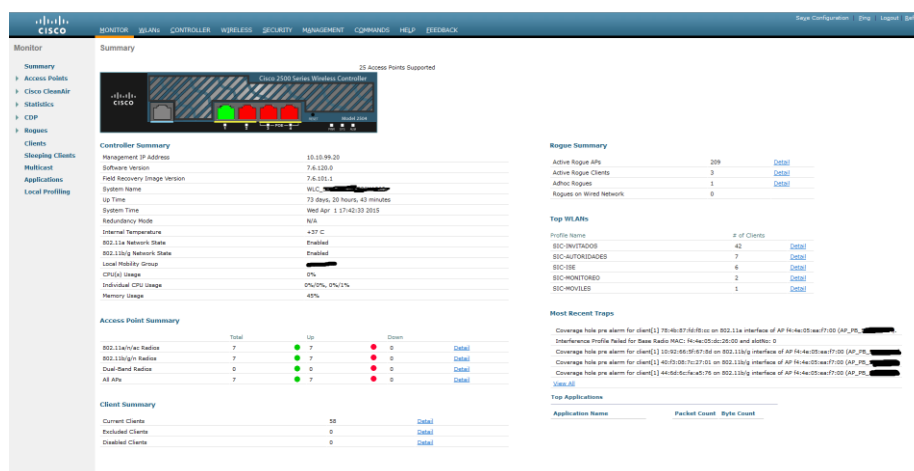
CISCO

MONITOR WLANs CONTROLLER WIRELESS SECURITY MANAGEMENT COMMANDS HELP FEEDBACK

Save Configuration Ping Logout Refresh

Monitor

Summary
Access Points
Cisco CleanAir
Statistics
CDP
Rogues
Clients
Sleeping Clients
Multicast
Applications
Local Profiling

Summary

25 Access Points Supported

Cisco 2500 Series Wireless Controller

CISCO

Model 2504

Controller Summary

| | |
|---|---|
| Management IP Address | 10.10.99.20 |
| Software Version | 7.6.120.0 |
| Field Recovery Image Version | 7.6.101.1 |
| System Name | WLC_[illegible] |
| Up Time | 73 days, 20 hours, 43 minutes |
| System Time | Wed Apr 1 17:42:33 2015 |
| Redundancy Mode | N/A |
| Internal Temperature | +37 C |
| 802.11a Network State | Enabled |
| 802.11b/g Network State | Enabled |
| Local Mobility Group | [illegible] |
| CPU(s) Usage | 0% |
| Individual CPU Usage | 0%/0%, 0%/1% |
| Memory Usage | 45% |

Access Point Summary

| | Total | Up | Down | |
|---|---|---|---|---|
| 802.11a/n/ac Radios | 7 | 7 | 0 | Detail |
| 802.11b/g/n Radios | 7 | 7 | 0 | Detail |
| Dual-Band Radios | 0 | 0 | 0 | Detail |
| All APs | 7 | 7 | 0 | Detail |

Client Summary

| | | |
|---|---|---|
| Current Clients | 58 | Detail |
| Excluded Clients | 0 | Detail |
| Disabled Clients | 0 | Detail |

Rogue Summary

| | | |
|---|---|---|
| Active Rogue APs | 209 | Detail |
| Active Rogue Clients | 3 | Detail |
| Adhoc Rogues | 1 | Detail |
| Rogues on Wired Network | 0 | |

Top WLANs

| Profile Name | # of Clients | |
|---|---|---|
| SIC-INVITADOS | 42 | Detail |
| SIC-AUTORIDADES | 7 | Detail |
| SIC-ISE | 6 | Detail |
| SIC-MONITOREO | 2 | Detail |
| SIC-MOVILES | 1 | Detail |

Most Recent Traps

Coverage hole pre alarm for client[1] 78:4b:87:fd:f8:cc on 802.11a interface of AP f4:4e:05:ea:f7:00 (AP_PB_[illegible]
Interference Profile Failed for Base Radio MAC: f4:4e:05:dc:26:00 and slotNo: 0
Coverage hole pre alarm for client[1] 10:92:66:5f:67:8d on 802.11b/g interface of AP f4:4e:05:ea:f7:00 (AP_PB_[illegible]
Coverage hole pre alarm for client[1] 40:f3:08:7c:27:01 on 802.11b/g interface of AP f4:4e:05:ea:f7:00 (AP_PB_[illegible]
Coverage hole pre alarm for client[1] 44:6d:6c:fa:a5:76 on 802.11b/g interface of AP f4:4e:05:ea:f7:00 (AP_PB_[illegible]
View All

Top Applications

| Application Name | Packet Count | Byte Count |
|---|---|---|